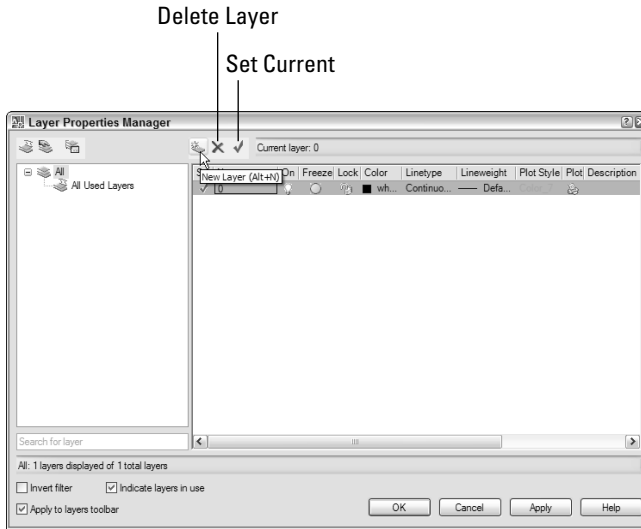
Delete Layer

Set Current

Layer Properties Manager

Current layer: 0

All

All Used Layers

New Layer (Alt+N)

| S | Name | On | Freeze | Lock | Color | Linetype | Lineweight | Plot Style | Plot | Description |
|---|---|---|---|---|---|---|---|---|---|---|
| ✓ | 0 | | | | wh... | Continuo... | —— Defa... | Color_7 | | |

Search for layer

All: 1 layers displayed of 1 total layers

Invert filter

Indicate layers in use

Apply to layers toolbar

OK

Cancel

Apply

Help